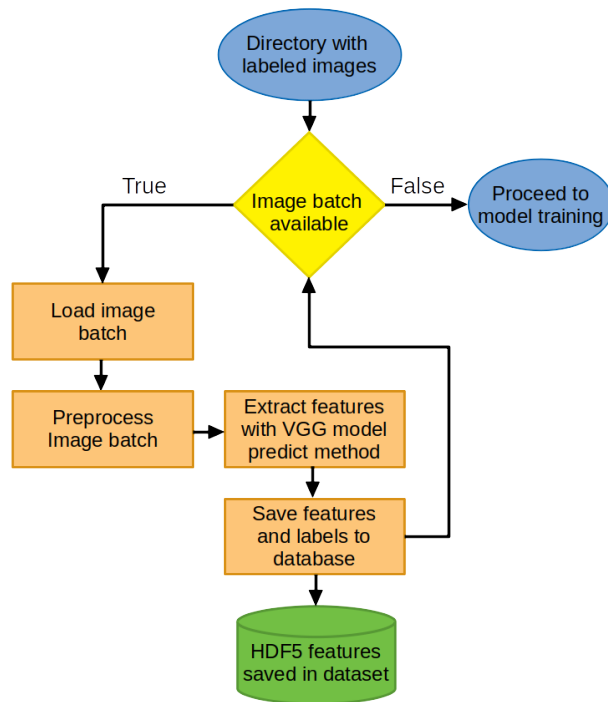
Directory with labeled images

True

Image batch available

False

Proceed to model training

Load image batch

Preprocess Image batch

Extract features with VGG model predict method

Save features and labels to database

HDF5 features saved in dataset